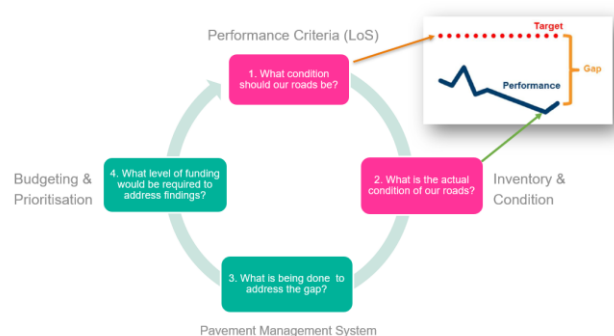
Performance Criteria (LoS)

1. What condition should our roads be?

Target

Gap

Performance

2. What is the actual condition of our roads?

Inventory & Condition

3. What is being done to address the gap?

Pavement Management System

4. What level of funding would be required to address findings?

Budgeting & Prioritisation